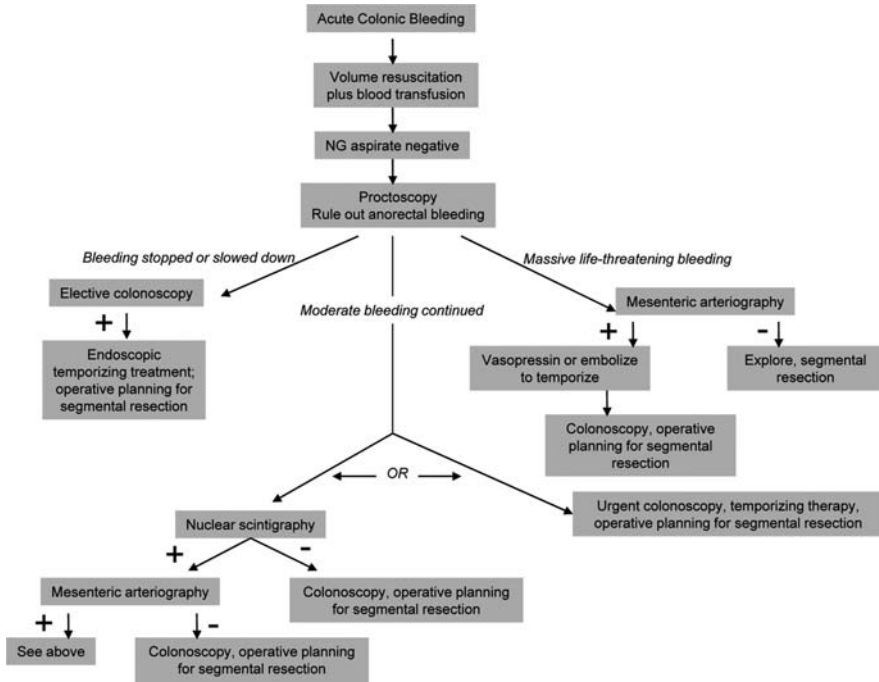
Acute Colonic Bleeding

Volume resuscitation plus blood transfusion

NG aspirate negative

Proctoscopy
Rule out anorectal bleeding

Bleeding stopped or slowed down

Elective colonoscopy

+

Endoscopic temporizing treatment; operative planning for segmental resection

Moderate bleeding continued

Massive life-threatening bleeding

Mesenteric arteriography

+

Vasopressin or embolize to temporize

-

Explore, segmental resection

Colonoscopy, operative planning for segmental resection

OR

Urgent colonoscopy, temporizing therapy, operative planning for segmental resection

Nuclear scintigraphy

+

-

Mesenteric arteriography

Colonoscopy, operative planning for segmental resection

+

See above

-

Colonoscopy, operative planning for segmental resection